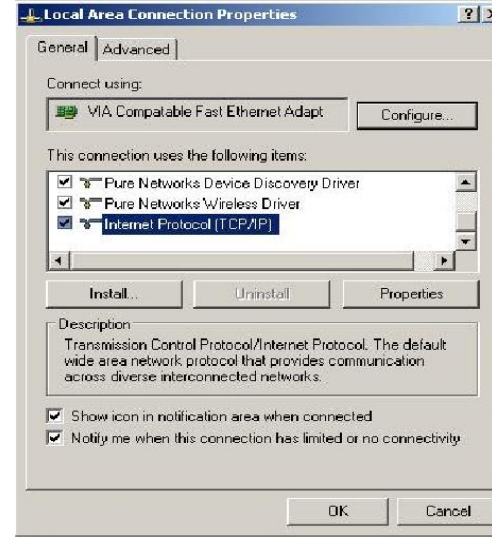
Local Area Connection Properties

?

General
Advanced

Connect using:

VIA Compatable Fast Ethernet Adapt

Configure...

This connection uses the following items:

Pure Networks Device Discovery Driver
Pure Networks Wireless Driver
Internet Protocol (TCP/IP)

Install...
Uninstall
Properties

Description
Transmission Control Protocol/Internet Protocol. The default wide area network protocol that provides communication across diverse interconnected networks.

Show icon in notification area when connected
Notify me when this connection has limited or no connectivity

OK
Cancel